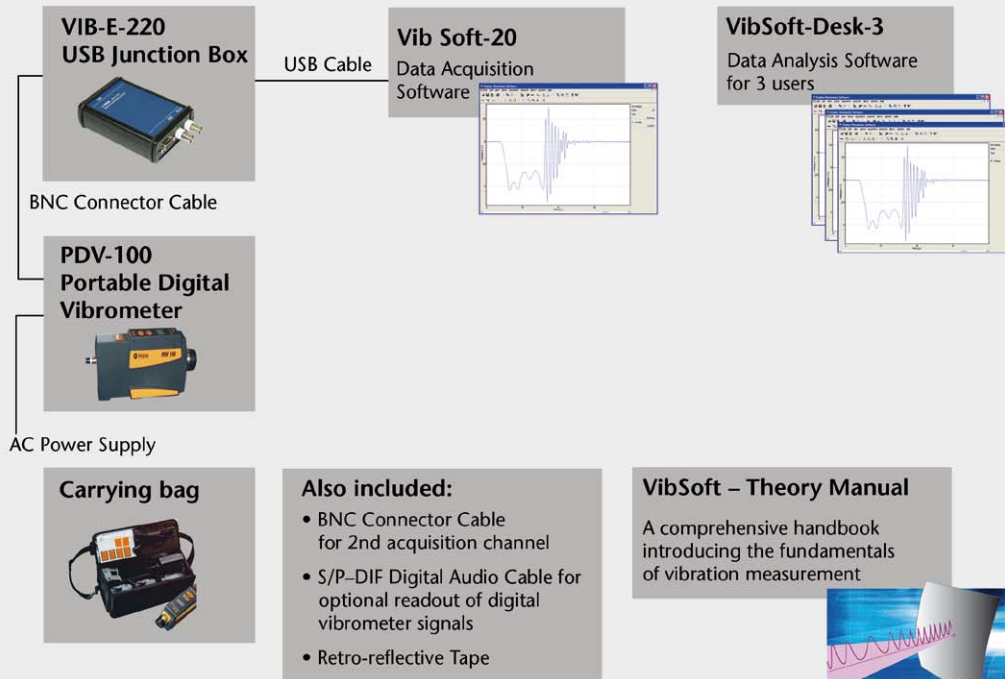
VIB-E-220
USB Junction Box

USB Cable

Vib Soft-20
Data Acquisition Software

VibSoft-Desk-3
Data Analysis Software for 3 users

BNC Connector Cable

PDV-100
Portable Digital Vibrometer

AC Power Supply

Carrying bag

Also included:
• BNC Connector Cable for 2nd acquisition channel
• S/P–DIF Digital Audio Cable for optional readout of digital vibrometer signals
• Retro-reflective Tape

VibSoft – Theory Manual
A comprehensive handbook introducing the fundamentals of vibration measurement